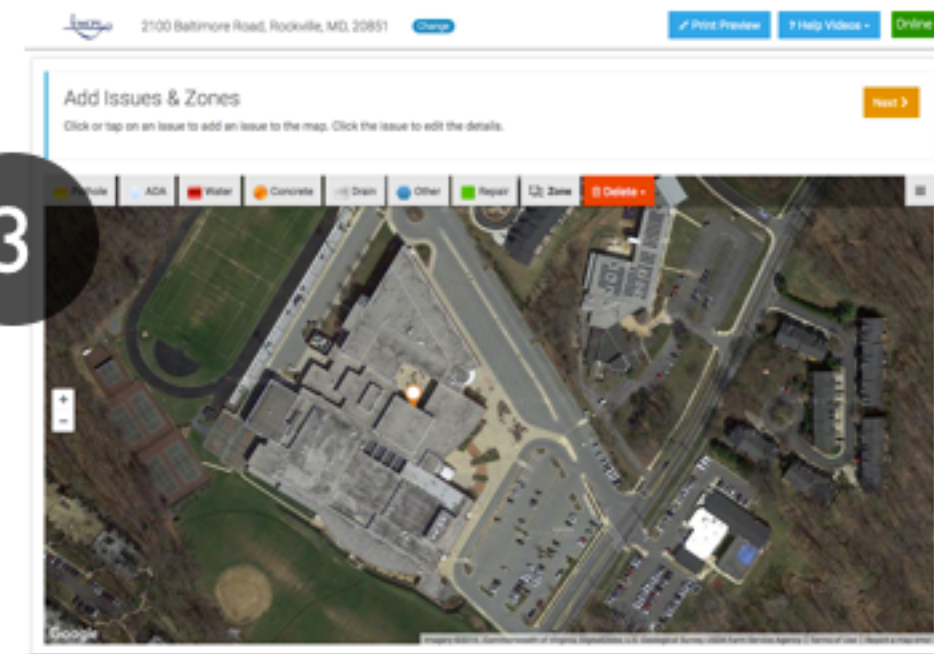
2100 Baltimore Road, Rockville, MD, 20851 Change

Print Preview ? Help Videos Online

Add Issues & Zones

Click or tap on an issue to add an issue to the map. Click the issue to edit the details.

Next

3

Pothole ADA Water Concrete Drain Other Repair Zone Delete

+
−

Google

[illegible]